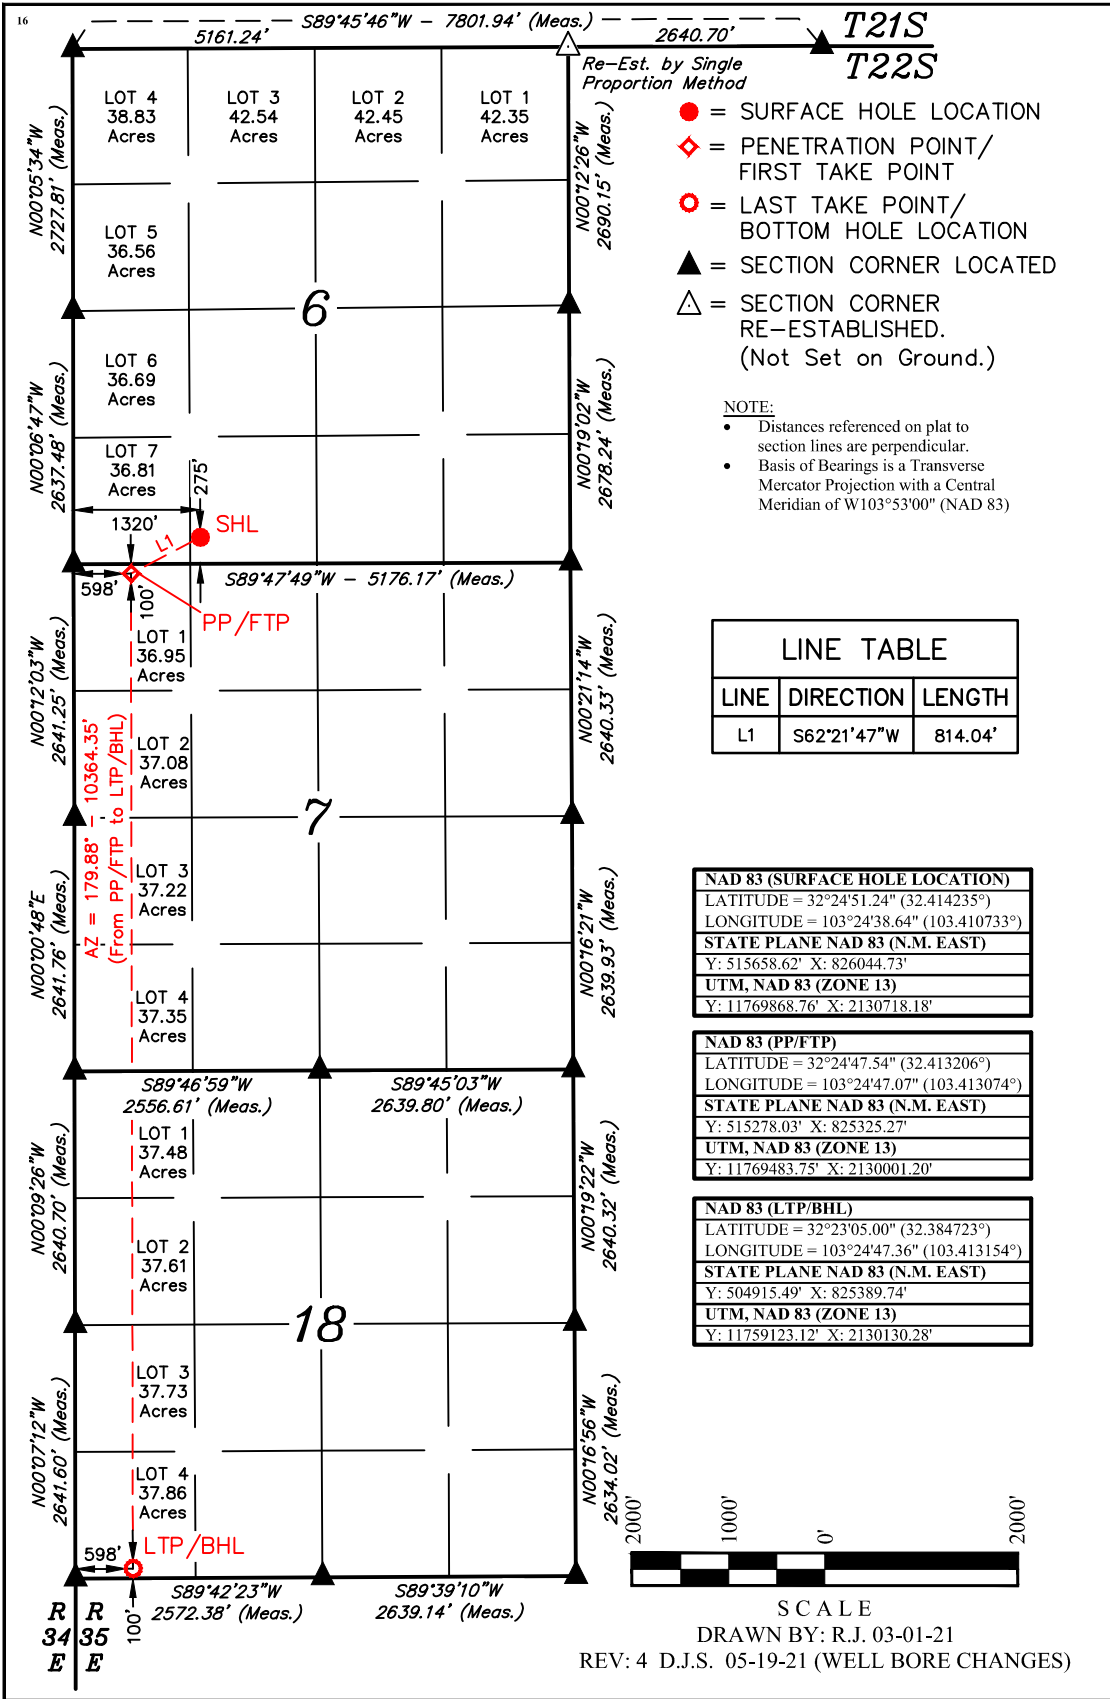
16

S89°45'46"W – 7801.94' (Meas.)

5161.24'

2640.70'

T21S
T22S

Re-Est. by Single Proportion Method

● = SURFACE HOLE LOCATION
◇ = PENETRATION POINT/ FIRST TAKE POINT
○ = LAST TAKE POINT/ BOTTOM HOLE LOCATION
▲ = SECTION CORNER LOCATED
△ = SECTION CORNER RE-ESTABLISHED. (Not Set on Ground.)

LOT 4 38.83 Acres
LOT 3 42.54 Acres
LOT 2 42.45 Acres
LOT 1 42.35 Acres
LOT 5 36.56 Acres
6
LOT 6 36.69 Acres
LOT 7 36.81 Acres

N00°05'34"W 2727.81' (Meas.)
N00°12'26"W 2690.15' (Meas.)
N00°06'47"W 2637.48' (Meas.)
N00°19'02"W 2678.24' (Meas.)

NOTE:
• Distances referenced on plat to section lines are perpendicular.
• Basis of Bearings is a Transverse Mercator Projection with a Central Meridian of W103°53'00" (NAD 83)

275'
1320'
SHL
L1
598'
100'
S89°47'49"W – 5176.17' (Meas.)
PP/FTP

LOT 1 36.95 Acres
LOT 2 37.08 Acres
7
LOT 3 37.22 Acres
LOT 4 37.35 Acres

N00°12'03"W 2641.25' (Meas.)
N00°21'14"W 2640.33' (Meas.)
N00°00'48"E 2641.76' (Meas.)
N00°16'21"W 2639.93' (Meas.)

AZ = 179.88° – 10364.35' (From PP/FTP to LTP/BHL)

LINE TABLE
| LINE | DIRECTION | LENGTH |
|---|---|---|
| L1 | S62°21'47"W | 814.04' |

| NAD 83 (SURFACE HOLE LOCATION) |
|---|
| LATITUDE = 32°24'51.24" (32.414235°) |
| LONGITUDE = 103°24'38.64" (103.410733°) |
| STATE PLANE NAD 83 (N.M. EAST) |
| Y: 515658.62' X: 826044.73' |
| UTM, NAD 83 (ZONE 13) |
| Y: 11769868.76' X: 2130718.18' |

| NAD 83 (PP/FTP) |
|---|
| LATITUDE = 32°24'47.54" (32.413206°) |
| LONGITUDE = 103°24'47.07" (103.413074°) |
| STATE PLANE NAD 83 (N.M. EAST) |
| Y: 515278.03' X: 825325.27' |
| UTM, NAD 83 (ZONE 13) |
| Y: 11769483.75' X: 2130001.20' |

| NAD 83 (LTP/BHL) |
|---|
| LATITUDE = 32°23'05.00" (32.384723°) |
| LONGITUDE = 103°24'47.36" (103.413154°) |
| STATE PLANE NAD 83 (N.M. EAST) |
| Y: 504915.49' X: 825389.74' |
| UTM, NAD 83 (ZONE 13) |
| Y: 11759123.12' X: 2130130.28' |

S89°46'59"W 2556.61' (Meas.)
S89°45'03"W 2639.80' (Meas.)

LOT 1 37.48 Acres
LOT 2 37.61 Acres
18
LOT 3 37.73 Acres
LOT 4 37.86 Acres

N00°09'26"W 2640.70' (Meas.)
N00°19'22"W 2640.32' (Meas.)
N00°07'12"W 2641.60' (Meas.)
N00°16'56"W 2634.02' (Meas.)

598'
LTP/BHL
100'

S89°42'23"W 2572.38' (Meas.)
S89°39'10"W 2639.14' (Meas.)

R 34 E
R 35 E

2000' 1000' 0' 2000'
SCALE
DRAWN BY: R.J. 03-01-21
REV: 4 D.J.S. 05-19-21 (WELL BORE CHANGES)